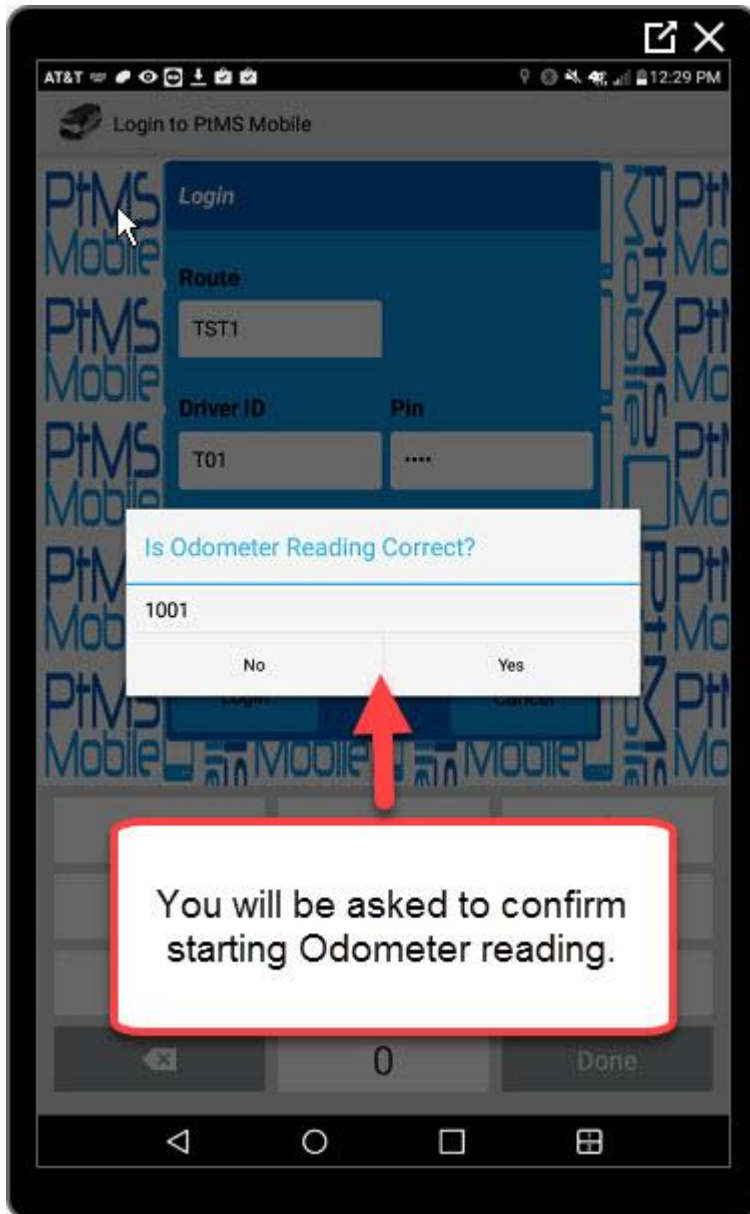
AT&T 12:29 PM

Login to PtMS Mobile

Login

Route

TST1

Driver ID

Pin

T01

••••

Is Odometer Reading Correct?

1001

No

Yes

Login

Cancel

You will be asked to confirm starting Odometer reading.

0

Done